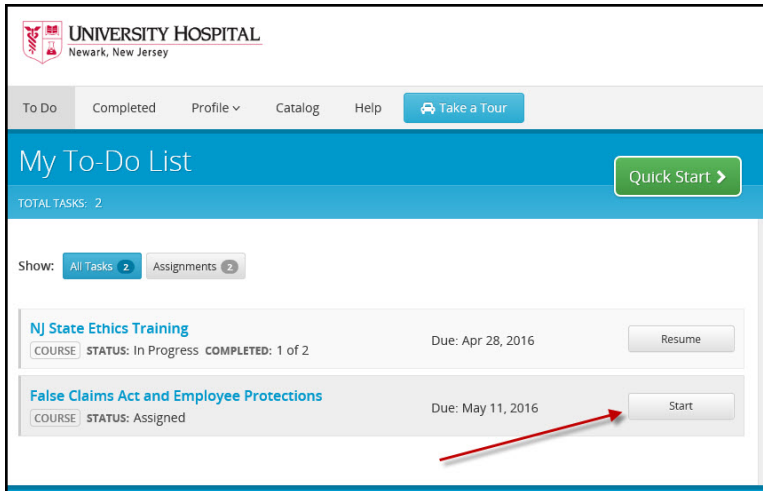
UNIVERSITY HOSPITAL
Newark, New Jersey

To Do Completed Profile Catalog Help Take a Tour

My To-Do List

Quick Start

TOTAL TASKS: 2

Show: All Tasks 2 Assignments 2

NJ State Ethics Training
COURSE STATUS: In Progress COMPLETED: 1 of 2
Due: Apr 28, 2016
Resume

False Claims Act and Employee Protections
COURSE STATUS: Assigned
Due: May 11, 2016
Start